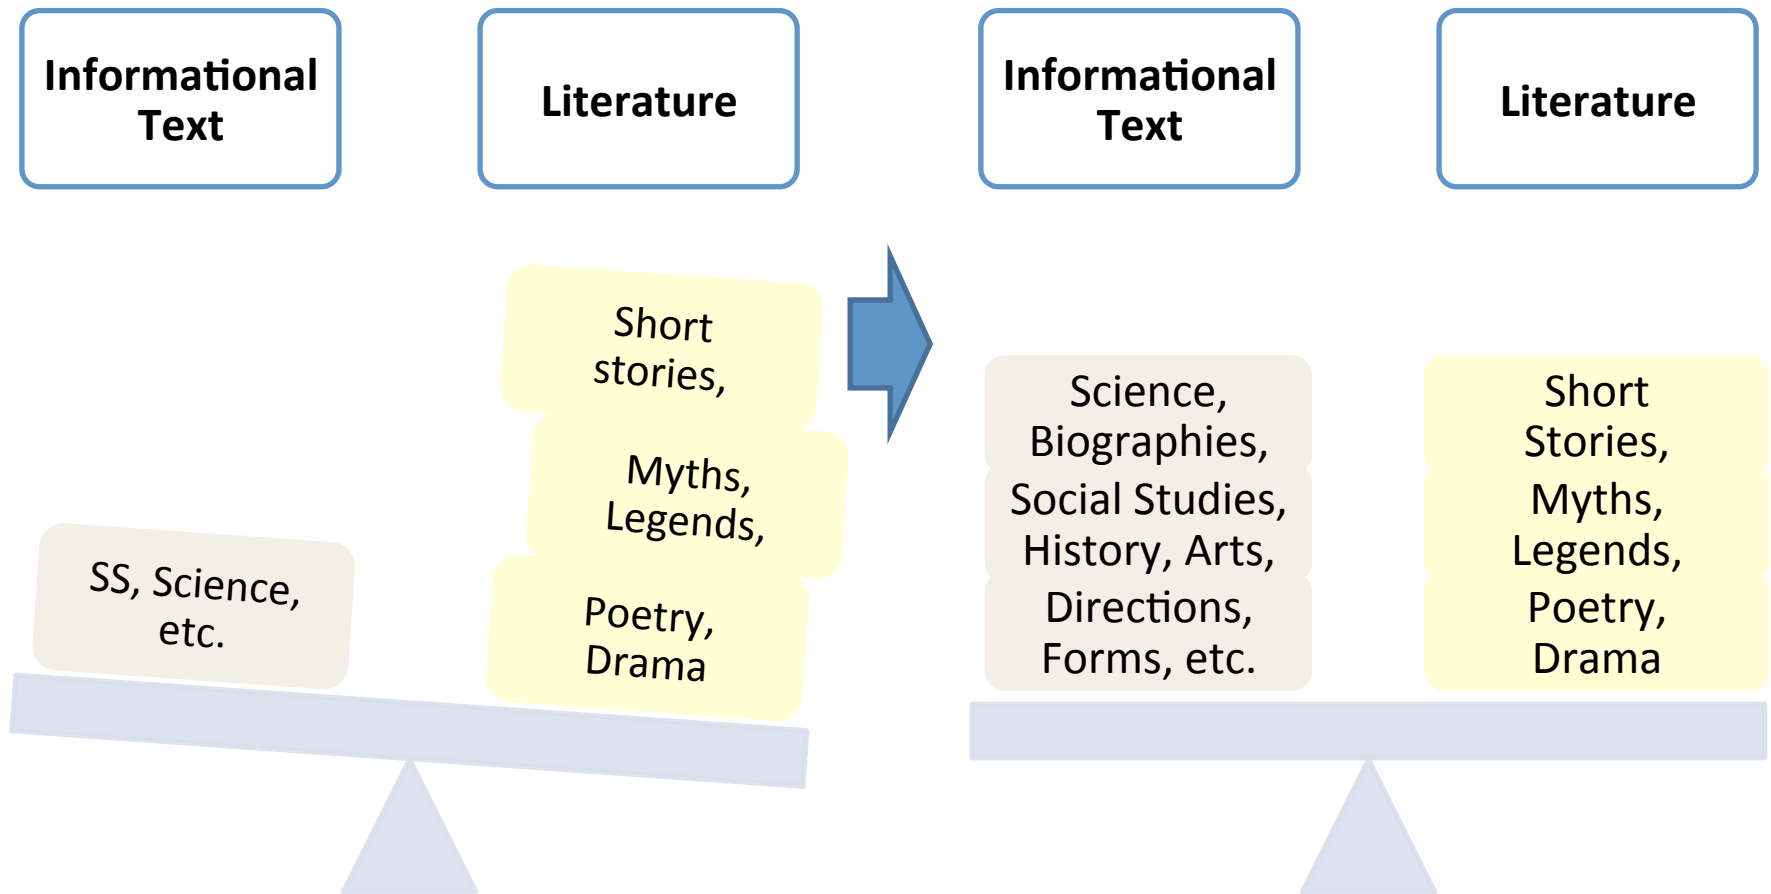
Informational Text

Literature

Short stories,

Myths, Legends,

Poetry, Drama

SS, Science, etc.

Informational Text

Literature

Science, Biographies,

Social Studies, History, Arts,

Directions, Forms, etc.

Short Stories,

Myths, Legends,

Poetry, Drama